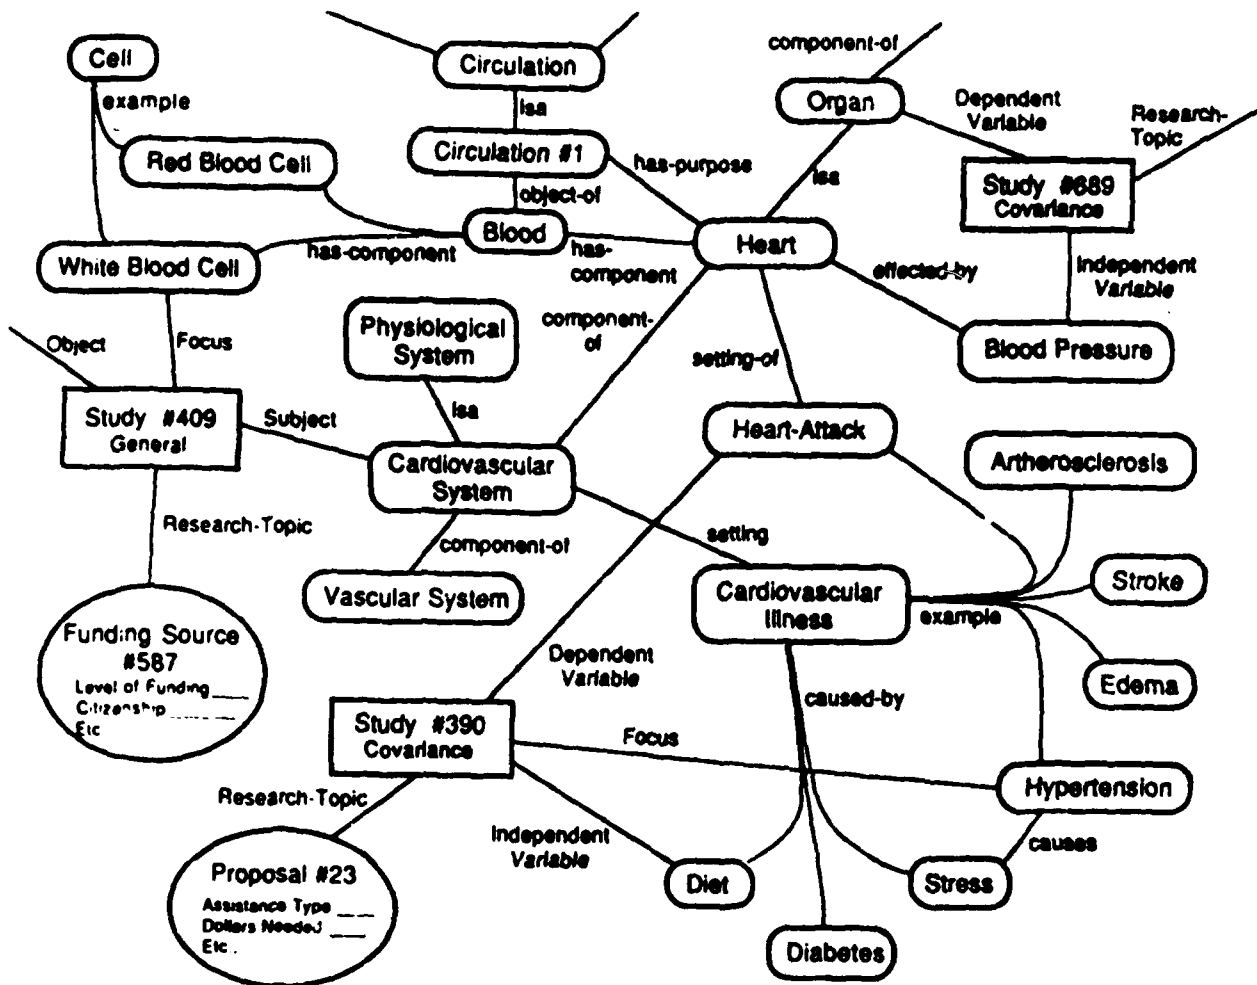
Cell
example
Red Blood Cell
White Blood Cell
Circulation
isa
Circulation #1
object-of
Blood
has-purpose
has-component
has-component
component-of
Organ
isa
Dependent Variable
Research-Topic
Study #689 Covariance
Heart
effected-by
Independent Variable
Blood Pressure
Object
Focus
Study #409 General
Subject
Physiological System
isa
component-of
Cardiovascular System
setting-of
Heart-Attack
Artherosclerosis
Research-Topic
component-of
Vascular System
setting
Cardiovascular Illness
example
Stroke
Edema
Funding Source #587
Level of Funding ____
Citizenship ____
Etc
Dependent Variable
caused-by
Study #390 Covariance
Focus
Hypertension
Research-Topic
Independent Variable
causes
Proposal #23
Assistance Type ___
Dollars Needed ___
Etc.
Diet
Stress
Diabetes